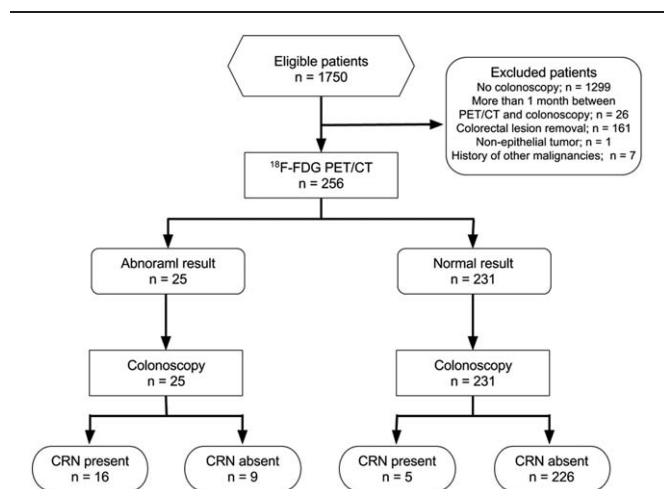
Eligible patients
n = 1750

Excluded patients
No colonoscopy; n = 1299
More than 1 month between PET/CT and colonoscopy; n = 26
Colorectal lesion removal; n = 161
Non-epithelial tumor; n = 1
History of other malignancies; n = 7

$^{18}$F-FDG PET/CT
n = 256

Abnoraml result
n = 25

Normal result
n = 231

Colonoscopy
n = 25

Colonoscopy
n = 231

CRN present
n = 16

CRN absent
n = 9

CRN present
n = 5

CRN absent
n = 226